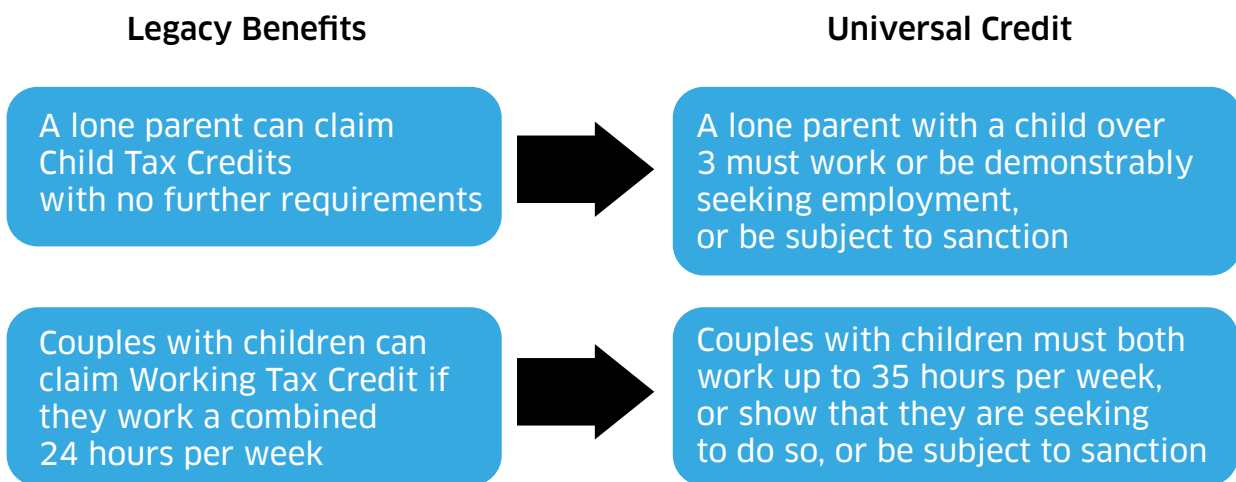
Legacy Benefits

Universal Credit

A lone parent can claim Child Tax Credits with no further requirements

A lone parent with a child over 3 must work or be demonstrably seeking employment, or be subject to sanction

Couples with children can claim Working Tax Credit if they work a combined 24 hours per week

Couples with children must both work up to 35 hours per week, or show that they are seeking to do so, or be subject to sanction